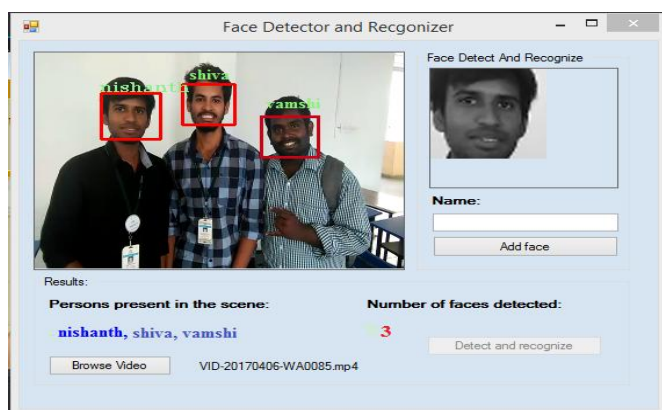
Face Detector and Recgonizer

nishanth
shiva
vamshi

Face Detect And Recognize

Name:

Add face

Results:

Persons present in the scene:

nishanth, shiva, vamshi

Number of faces detected:

3

Detect and recognize

Browse Video

VID-20170406-WA0085.mp4